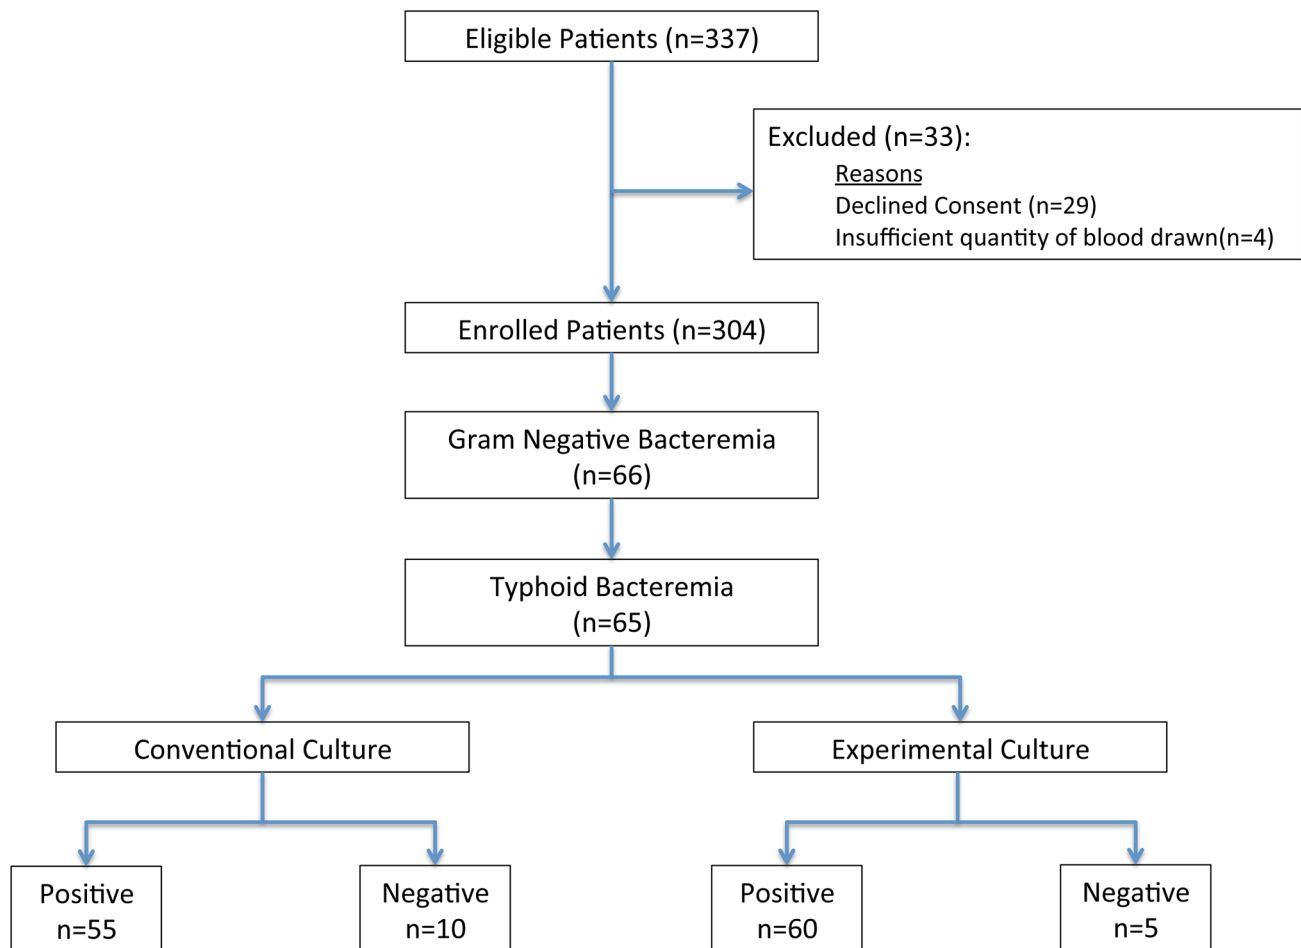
Eligible Patients (n=337)

Excluded (n=33):
Reasons
Declined Consent (n=29)
Insufficient quantity of blood drawn(n=4)

Enrolled Patients (n=304)

Gram Negative Bacteremia (n=66)

Typhoid Bacteremia (n=65)

Conventional Culture

Experimental Culture

Positive n=55

Negative n=10

Positive n=60

Negative n=5